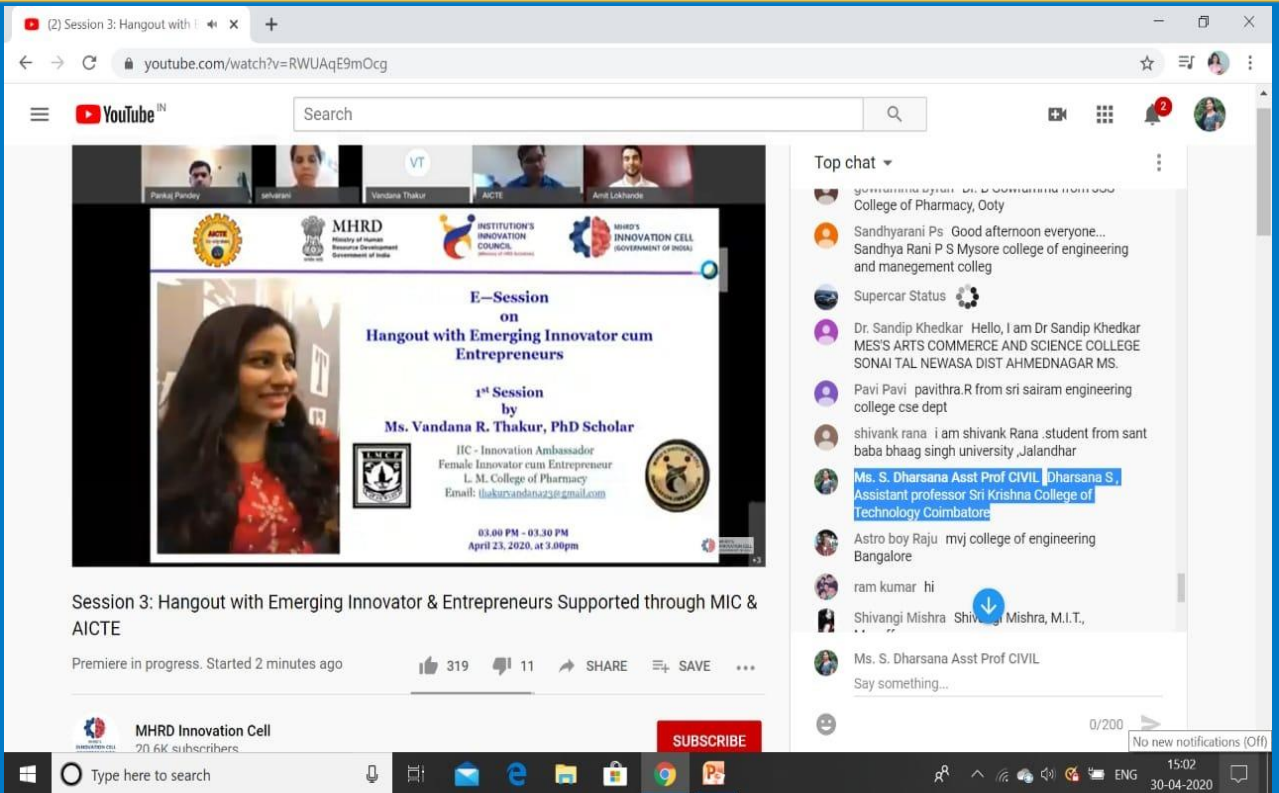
(2) Session 3: Hangout with

youtube.com/watch?v=RWUAqE9mOcg

YouTube IN

Search

2

Pankaj Pandey selvarani VT Vandana Thakur AICTE Amit Lokhande

AICTE

MHRD
Ministry of Human Resource Development
Government of India

INSTITUTION'S INNOVATION COUNCIL

MHRD'S INNOVATION CELL (GOVERNMENT OF INDIA)

E—Session
on
Hangout with Emerging Innovator cum Entrepreneurs

1st Session
by
Ms. Vandana R. Thakur, PhD Scholar

IIC - Innovation Ambassador
Female Innovator cum Entrepreneur
L. M. College of Pharmacy
Email: thakurvandana23@gmail.com

03.00 PM – 03.30 PM
April 23, 2020, at 3.00pm

Session 3: Hangout with Emerging Innovator & Entrepreneurs Supported through MIC & AICTE

Premiere in progress. Started 2 minutes ago

319 11 SHARE SAVE

MHRD Innovation Cell
20.6K subscribers

SUBSCRIBE

Top chat

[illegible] College of Pharmacy, Ooty

Sandhyarani Ps Good afternoon everyone... Sandhya Rani P S Mysore college of engineering and manegement colleg

Supercar Status

Dr. Sandip Khedkar Hello, I am Dr Sandip Khedkar MES'S ARTS COMMERCE AND SCIENCE COLLEGE SONAI TAL NEWASA DIST AHMEDNAGAR MS.

Pavi Pavi pavithra.R from sri sairam engineering college cse dept

shivank rana i am shivank Rana .student from sant baba bhaag singh university ,Jalandhar

Ms. S. Dharsana Asst Prof CIVIL Dharsana S , Assistant professor Sri Krishna College of Technology Coimbatore

Astro boy Raju mvj college of engineering Bangalore

ram kumar hi

Shivangi Mishra Shiv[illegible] Mishra, M.I.T.,

Ms. S. Dharsana Asst Prof CIVIL
Say something...

0/200

No new notifications (Off)

Type here to search

ENG 15:02 30-04-2020